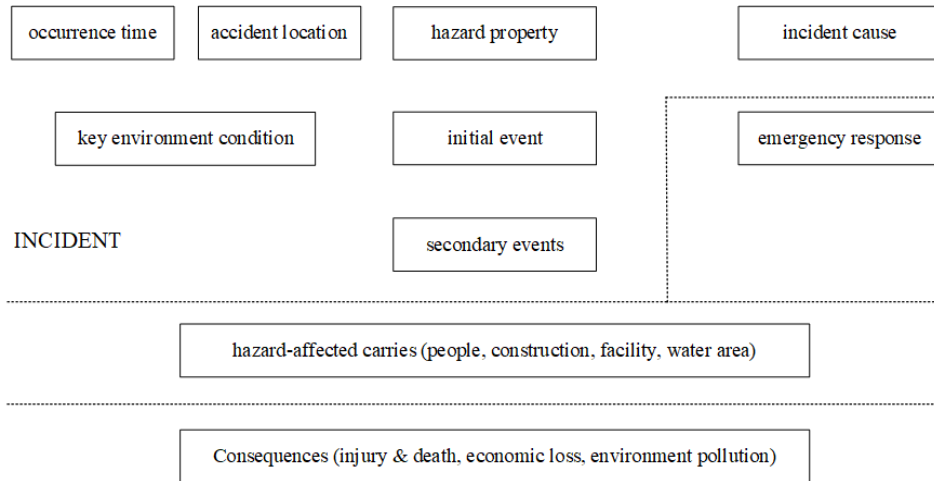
occurrence time

accident location

hazard property

incident cause

key environment condition

initial event

emergency response

INCIDENT

secondary events

hazard-affected carries (people, construction, facility, water area)

Consequences (injury & death, economic loss, environment pollution)